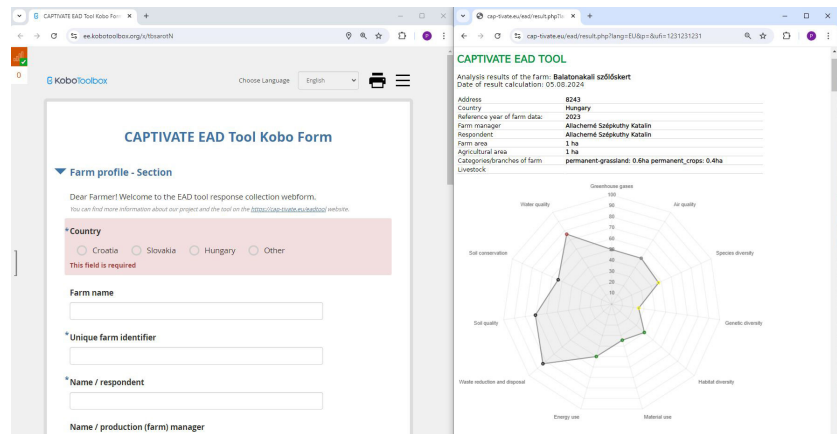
CAPTIVATE EAD Tool Kobo Form
ee.kobotoolbox.org/x/6xsarotN
0
KoboToolbox
Choose Language English

CAPTIVATE EAD Tool Kobo Form

Farm profile - Section

Dear Farmer! Welcome to the EAD tool response collection webform.
You can find more information about our project and the tool on the https://cap-tivate.eu/eadtool website.

*Country
Croatia Slovakia Hungary Other
This field is required

Farm name

*Unique farm identifier

*Name / respondent

Name / production (farm) manager

cap-tivate.eu/ead/result.php?lang=EU&p=&ufi=1231231231
cap-tivate.eu/ead/result.php?lang=EU&p=&ufi=1231231231

CAPTIVATE EAD TOOL
Analysis results of the farm: Balatonakali szőlőskert
Date of result calculation: 05.08.2024

| | |
|---|---|
| Address | 8243 |
| Country | Hungary |
| Reference year of farm data: | 2023 |
| Farm manager | Allacherné Szépkuthy Katalin |
| Respondent | Allacherné Szépkuthy Katalin |
| Farm area | 1 ha |
| Agricultural area | 1 ha |
| Categories/branches of farm | permanent-grassland: 0.6ha permanent_crops: 0.4ha |
| Livestock | |

Greenhouse gases
Air quality
Species diversity
Genetic diversity
Habitat diversity
Material use
Energy use
Waste reduction and disposal
Soil quality
Soil conservation
Water quality
100
90
80
70
60
50
40
30
20
10